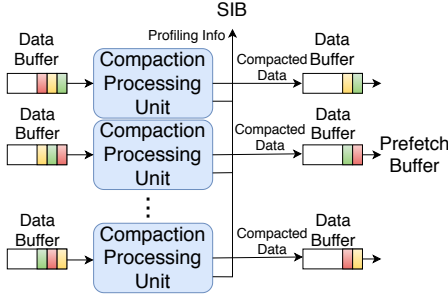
SIB

Profiling Info

Data Buffer

Compaction Processing Unit

Compacted Data

Data Buffer

Data Buffer

Compaction Processing Unit

Compacted Data

Data Buffer

Prefetch Buffer

Data Buffer

Compaction Processing Unit

Compacted Data

Data Buffer